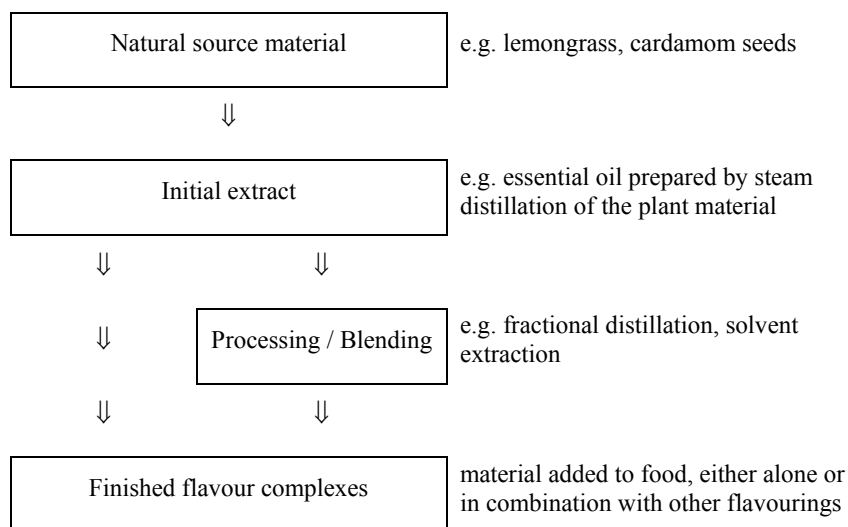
Natural source material

e.g. lemongrass, cardamom seeds

⇓

Initial extract

e.g. essential oil prepared by steam distillation of the plant material

⇓ ⇓

⇓

Processing / Blending

e.g. fractional distillation, solvent extraction

⇓ ⇓

Finished flavour complexes

material added to food, either alone or in combination with other flavourings